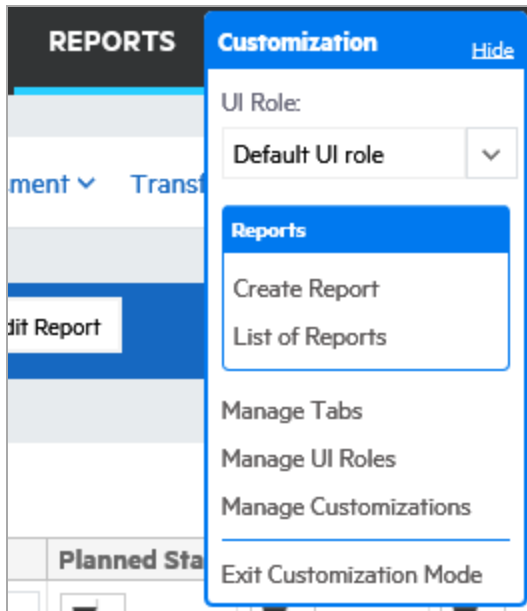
REPORTS

ment

Transf

dit Report

Planned Sta

Customization Hide

UI Role:

Default UI role

Reports

Create Report

List of Reports

Manage Tabs

Manage UI Roles

Manage Customizations

Exit Customization Mode